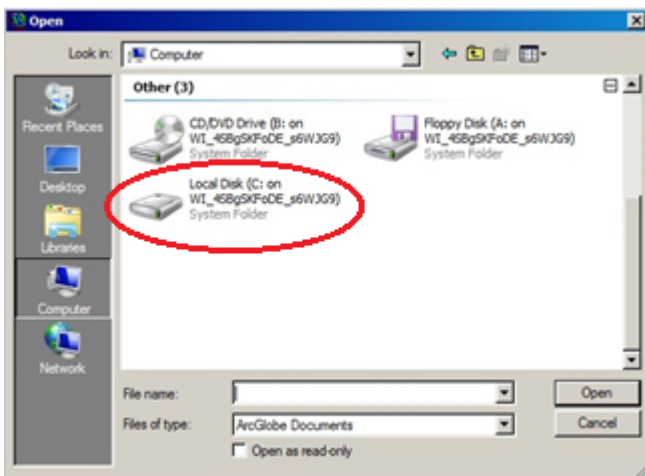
Open

Look in: Computer

Other (3)

CD/DVD Drive (B: on WI_45BgSKFoDE_s6WJG9) System Folder

Floppy Disk (A: on WI_45BgSKFoDE_s6WJG9) System Folder

Local Disk (C: on WI_45BgSKFoDE_s6WJG9) System Folder

Recent Places

Desktop

Libraries

Computer

Network

File name:

Files of type: ArcGlobe Documents

Open as read-only

Open

Cancel